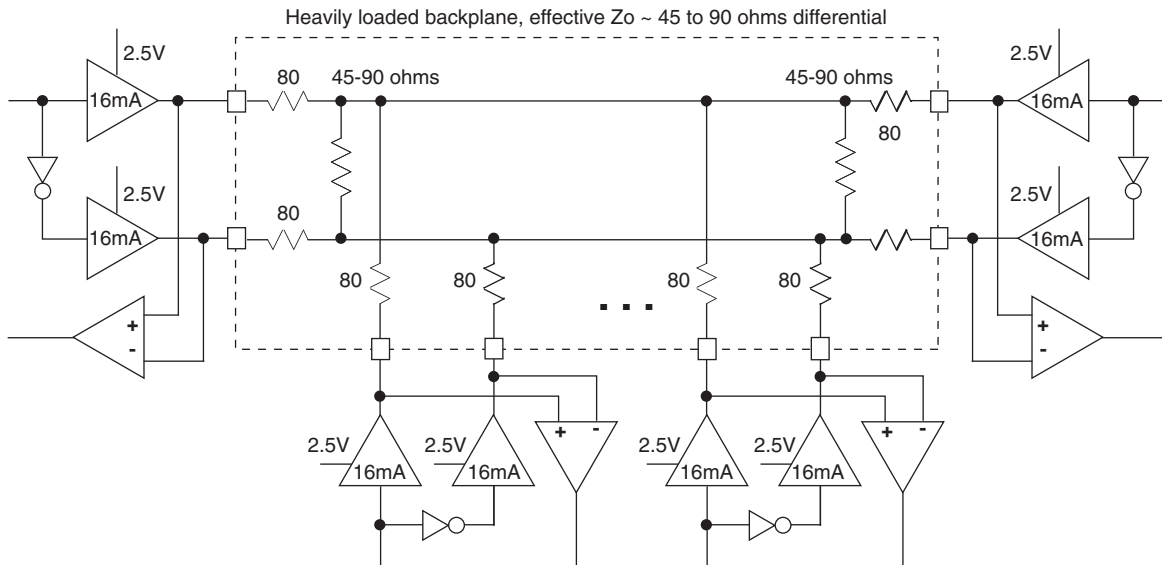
Heavily loaded backplane, effective Zo ~ 45 to 90 ohms differential

2.5V
16mA
2.5V
16mA
80
80
45-90 ohms
45-90 ohms
80
2.5V
16mA
2.5V
16mA
+
-
+
-
80
80
. . .
80
80
2.5V
16mA
2.5V
16mA
+
-
2.5V
16mA
2.5V
16mA
+
-